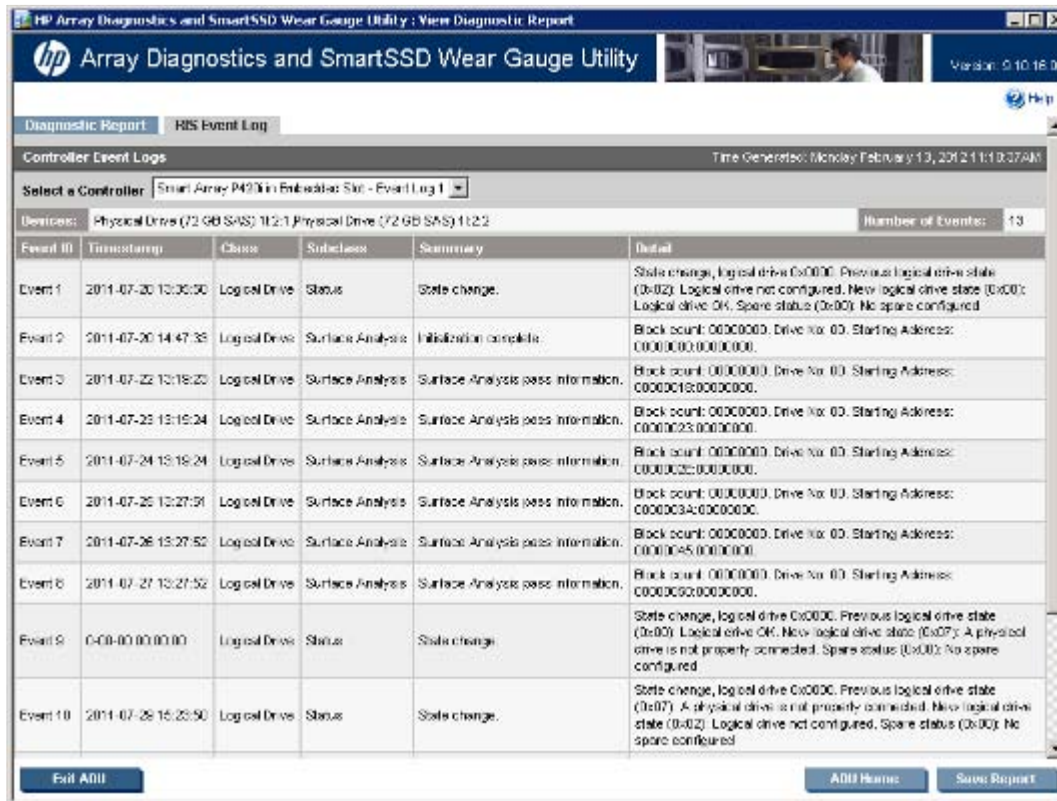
HP Array Diagnostics and SmartSSD Wear Gauge Utility : View Diagnostic Report

Array Diagnostics and SmartSSD Wear Gauge Utility

Version: 9.10.16.0

Help

Diagnostic Report | RIS Event Log

Controller Event Logs

Time Generated: Monday February 13, 2012 11:10:37AM

Select a Controller Smart Array P420i in Embedded Slot - Event Log 1

Devices: Physical Drive (72 GB SAS) 1I:2:1,Physical Drive (72 GB SAS) 1I:2:2

Number of Events: 13

| Event ID | Timestamp | Class | Subclass | Summary | Detail |
|---|---|---|---|---|---|
| Event 1 | 2011-07-20 13:30:50 | Logical Drive | Status | State change. | State change, logical drive 0x0000. Previous logical drive state (0x02): Logical drive not configured. New logical drive state (0x00): Logical drive OK. Spare status (0x00): No spare configured |
| Event 2 | 2011-07-20 14:47:33 | Logical Drive | Surface Analysis | Initialization complete. | Block count: 00000000. Drive No: 00. Starting Address: 00000000:00000000. |
| Event 3 | 2011-07-22 13:19:23 | Logical Drive | Surface Analysis | Surface Analysis pass information. | Block count: 00000000. Drive No: 00. Starting Address: 00000018:00000000. |
| Event 4 | 2011-07-23 13:19:24 | Logical Drive | Surface Analysis | Surface Analysis pass information. | Block count: 00000000. Drive No: 00. Starting Address: 00000023:00000000. |
| Event 5 | 2011-07-24 13:19:24 | Logical Drive | Surface Analysis | Surface Analysis pass information. | Block count: 00000000. Drive No: 00. Starting Address: 0000002E:00000000. |
| Event 6 | 2011-07-25 13:27:31 | Logical Drive | Surface Analysis | Surface Analysis pass information. | Block count: 00000000. Drive No: 00. Starting Address: 0000003A:00000000. |
| Event 7 | 2011-07-26 13:27:52 | Logical Drive | Surface Analysis | Surface Analysis pass information. | Block count: 00000000. Drive No: 00. Starting Address: 00000045:00000000. |
| Event 8 | 2011-07-27 13:27:52 | Logical Drive | Surface Analysis | Surface Analysis pass information. | Block count: 00000000. Drive No: 00. Starting Address: 00000050:00000000. |
| Event 9 | 0-00-00 00:00:00 | Logical Drive | Status | State change. | State change, logical drive 0x0000. Previous logical drive state (0x00): Logical drive OK. New logical drive state (0x07): A physical drive is not properly connected. Spare status (0x00): No spare configured |
| Event 10 | 2011-07-29 15:23:50 | Logical Drive | Status | State change. | State change, logical drive 0x0000. Previous logical drive state (0x07): A physical drive is not properly connected. New logical drive state (0x02): Logical drive not configured. Spare status (0x00): No spare configured |

Exit ADU

ADU Home

Save Report